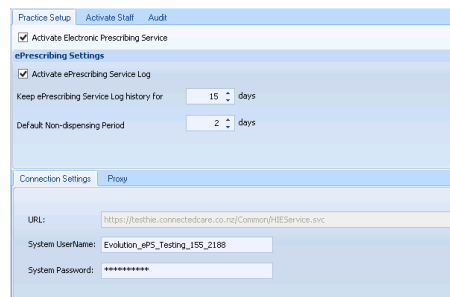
Practice Setup | Activate Staff | Audit

Activate Electronic Prescribing Service

ePrescribing Settings

Activate ePrescribing Service Log

Keep ePrescribing Service Log history for 15 days

Default Non-dispensing Period 2 days

Connection Settings | Proxy

URL: https://testhie.connectedcare.co.nz/Common/HIEService.svc

System UserName: Evolution_ePS_Testing_155_2188

System Password: **********